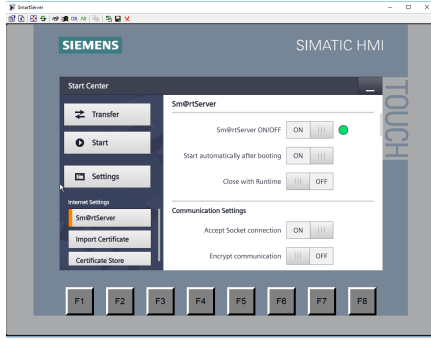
SmartServer

OK Alt

SIEMENS

SIMATIC HMI

TOUCH

Start Center

Transfer

Start

Settings

Internet Settings

Sm@rtServer

Import Certificate

Certificate Store

Sm@rtServer

Sm@rtServer ON/OFF ON |||

Start automatically after booting ON |||

Close with Runtime ||| OFF

Communication Settings

Accept Socket connection ON |||

Encrypt communication ||| OFF

F1 F2 F3 F4 F5 F6 F7 F8